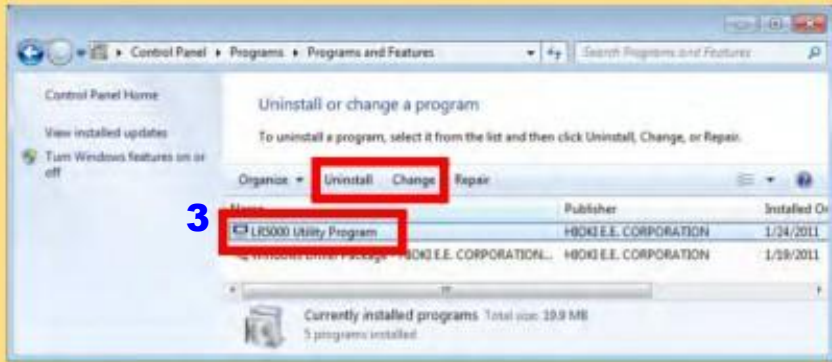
Control Panel ▸ Programs ▸ Programs and Features

Search Programs and Features

Control Panel Home

View installed updates

Turn Windows features on or off

Uninstall or change a program

To uninstall a program, select it from the list and then click Uninstall, Change, or Repair.

Organize ▾ Uninstall Change Repair

3

| Name | Publisher | Installed On |
|---|---|---|
| LR5000 Utility Program | HIOKI E.E. CORPORATION | 1/24/2011 |
| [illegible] HIOKI E.E. CORPORATION... | HIOKI E.E. CORPORATION | 1/19/2011 |

Currently installed programs Total size: 19.9 MB

5 programs installed